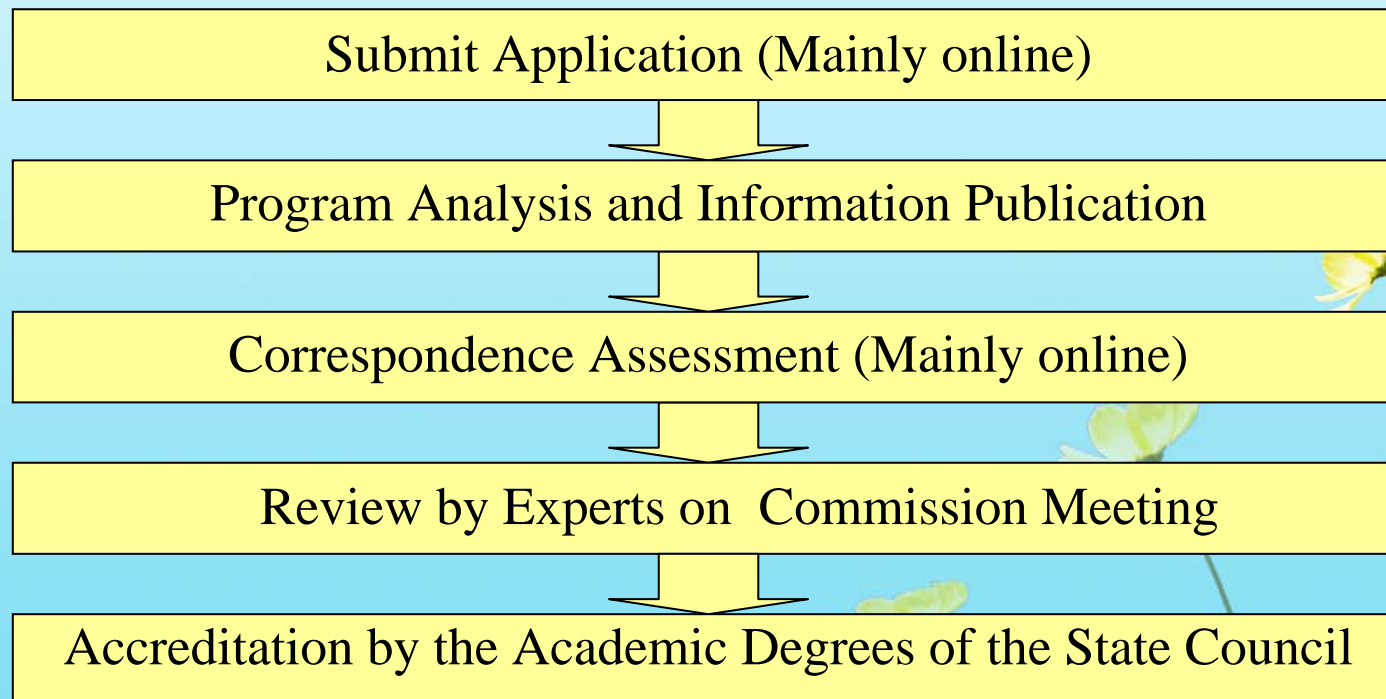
Submit Application (Mainly online)

Program Analysis and Information Publication

Correspondence Assessment (Mainly online)

Review by Experts on Commission Meeting

Accreditation by the Academic Degrees of the State Council